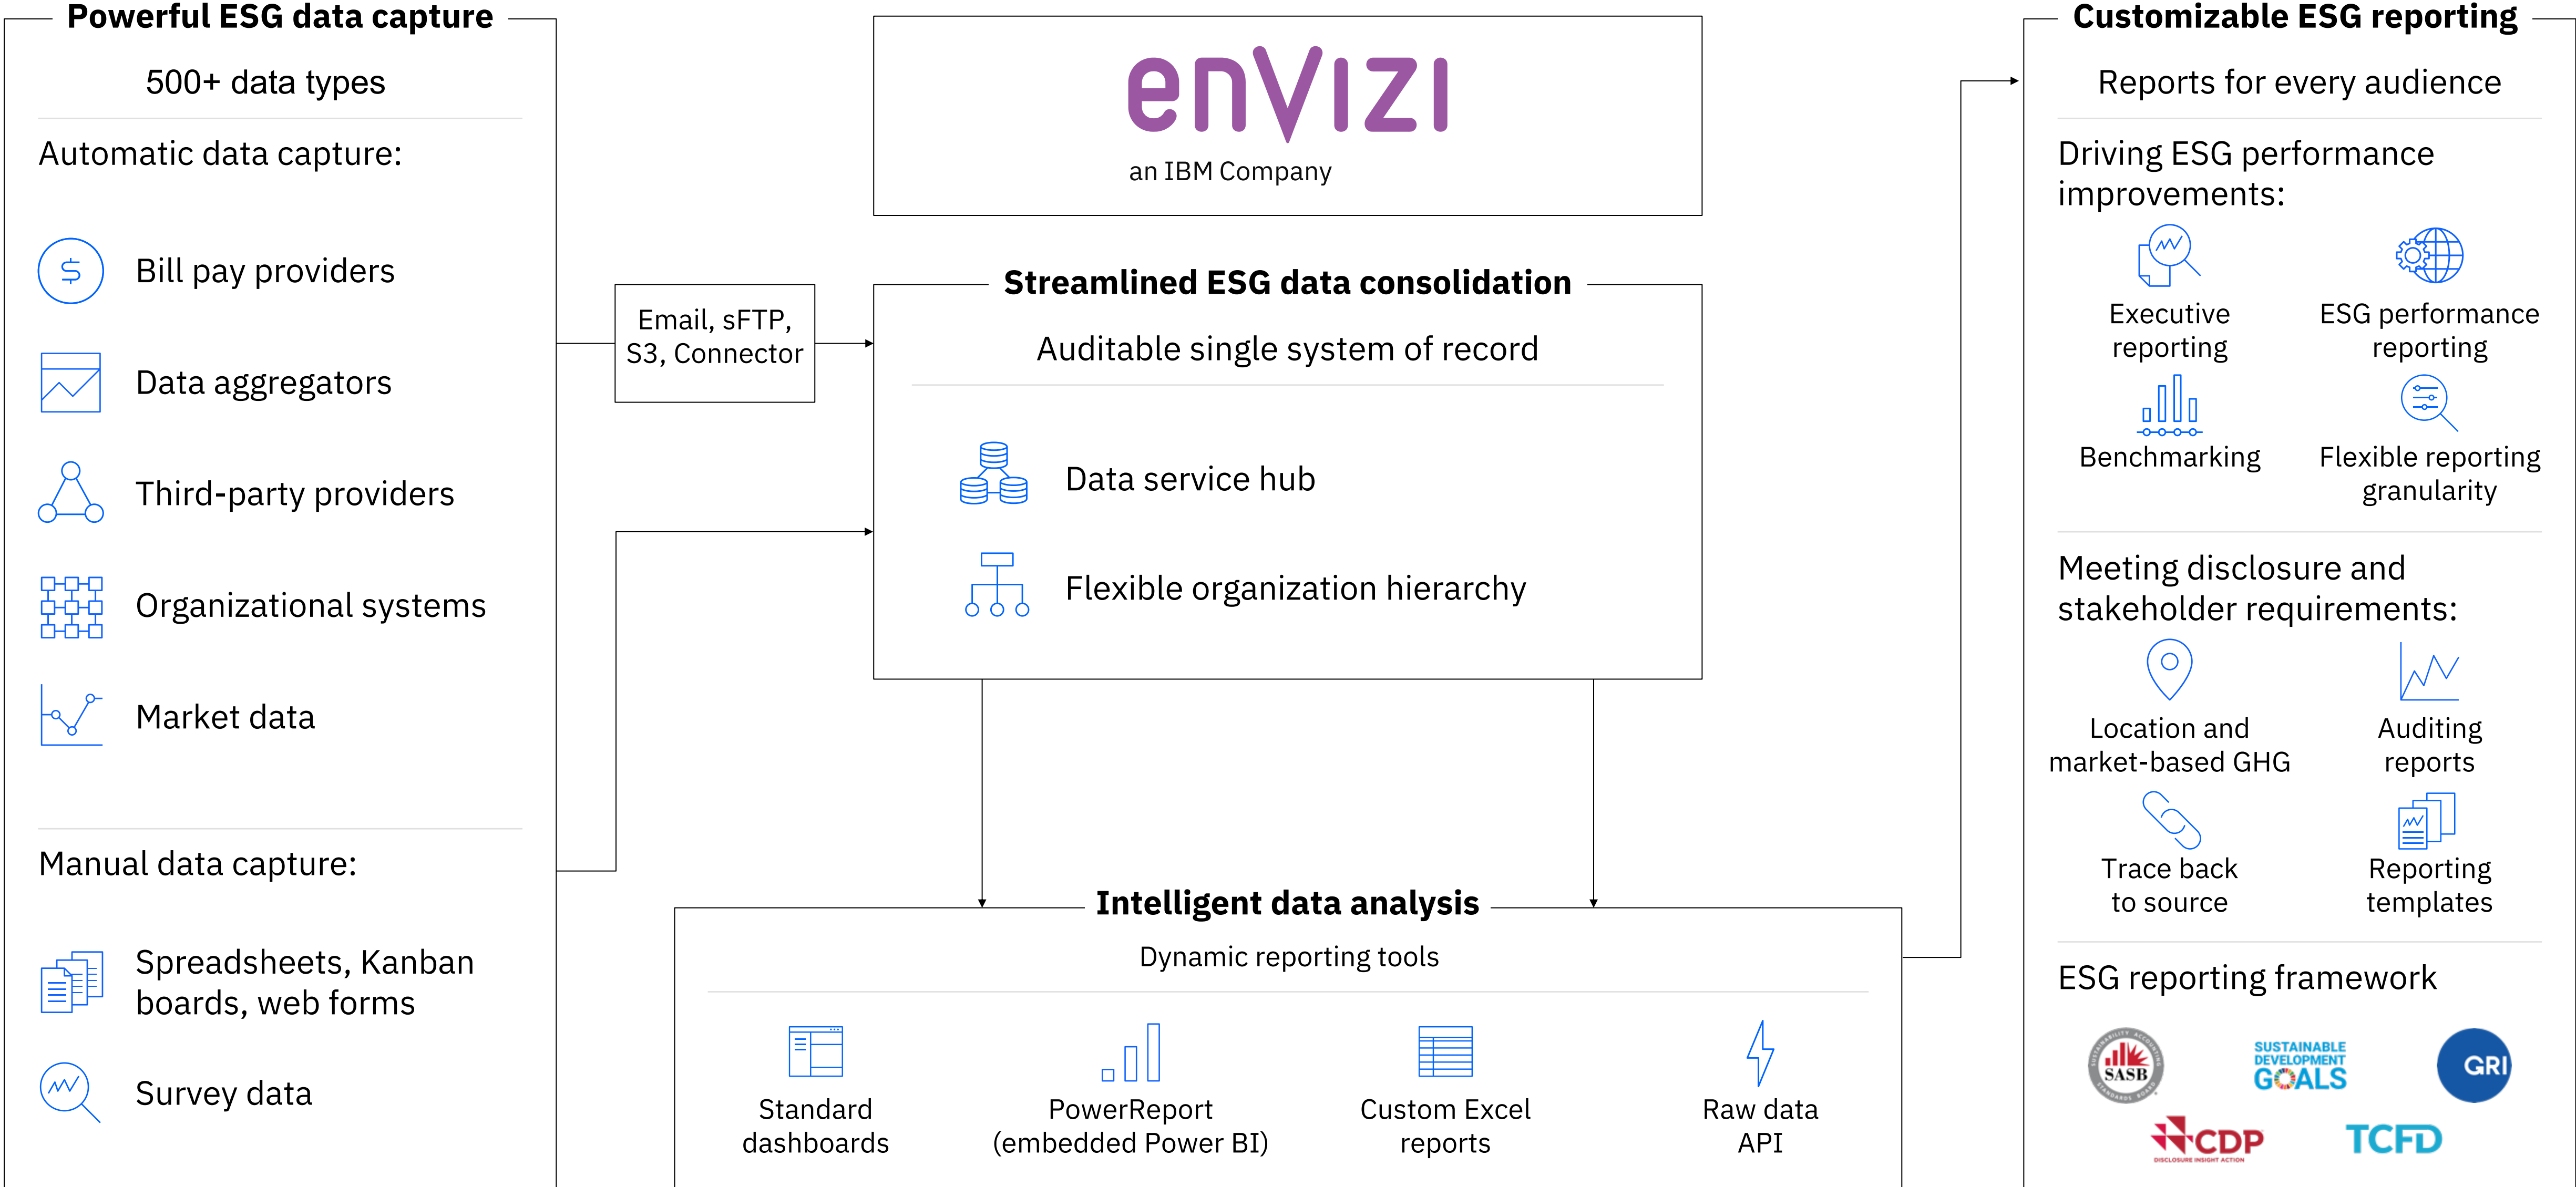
Powerful ESG data capture

500+ data types

Automatic data capture:

Bill pay providers

Data aggregators

Third-party providers

Organizational systems

Market data

Manual data capture:

Spreadsheets, Kanban boards, web forms

Survey data

Email, sFTP, S3, Connector

envizi
an IBM Company

Streamlined ESG data consolidation

Auditable single system of record

Data service hub

Flexible organization hierarchy

Intelligent data analysis

Dynamic reporting tools

Standard dashboards

PowerReport (embedded Power BI)

Custom Excel reports

Raw data API

Customizable ESG reporting

Reports for every audience

Driving ESG performance improvements:

Executive reporting

ESG performance reporting

Benchmarking

Flexible reporting granularity

Meeting disclosure and stakeholder requirements:

Location and market-based GHG

Auditing reports

Trace back to source

Reporting templates

ESG reporting framework

SASB

SUSTAINABLE DEVELOPMENT GOALS

GRI

CDP
DISCLOSURE INSIGHT ACTION

TCFD